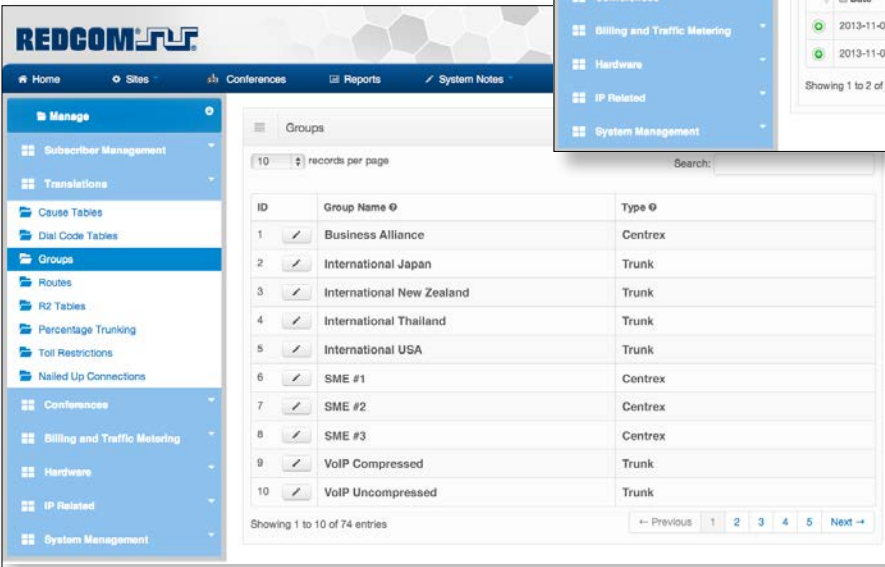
REDCOM

Home Sites Conferences Reports System Notes

Manage

Subscriber Management

Translations

Cause Tables

Dial Code Tables

Groups

Routes

R2 Tables

Percentage Trunking

Toll Restrictions

Nailed Up Connections

Conferences

Billing and Traffic Metering

Hardware

IP Related

System Management

Groups

10 records per page

Search:

| ID | | Group Name | Type |
|---|---|---|---|
| 1 | | Business Alliance | Centrex |
| 2 | | International Japan | Trunk |
| 3 | | International New Zealand | Trunk |
| 4 | | International Thailand | Trunk |
| 5 | | International USA | Trunk |
| 6 | | SME #1 | Centrex |
| 7 | | SME #2 | Centrex |
| 8 | | SME #3 | Centrex |
| 9 | | VoIP Compressed | Trunk |
| 10 | | VoIP Uncompressed | Trunk |

Showing 1 to 10 of 74 entries

← Previous 1 2 3 4 5 Next →

Conferences

Billing and Traffic Metering

Hardware

IP Related

System Management

Date

2013-11-0

2013-11-0

Showing 1 to 2 of